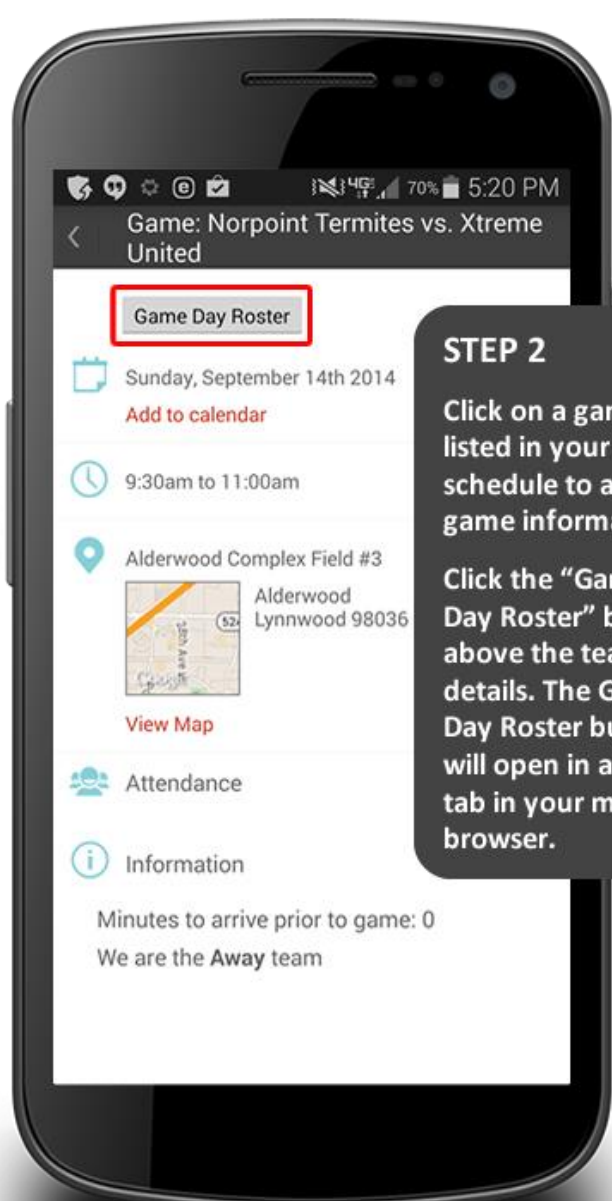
4G 70% 5:20 PM

Game: Norpoint Termites vs. Xtreme United

Game Day Roster

Sunday, September 14th 2014

Add to calendar

9:30am to 11:00am

Alderwood Complex Field #3

Alderwood Lynnwood 98036

524

38th Ave W

Google

View Map

Attendance

Information

Minutes to arrive prior to game: 0

We are the **Away** team

STEP 2

Click on a gam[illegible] listed in your schedule to a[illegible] game informa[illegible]

Click the "Gam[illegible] Day Roster" b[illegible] above the tea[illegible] details. The G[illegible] Day Roster bu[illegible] will open in a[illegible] tab in your m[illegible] browser.